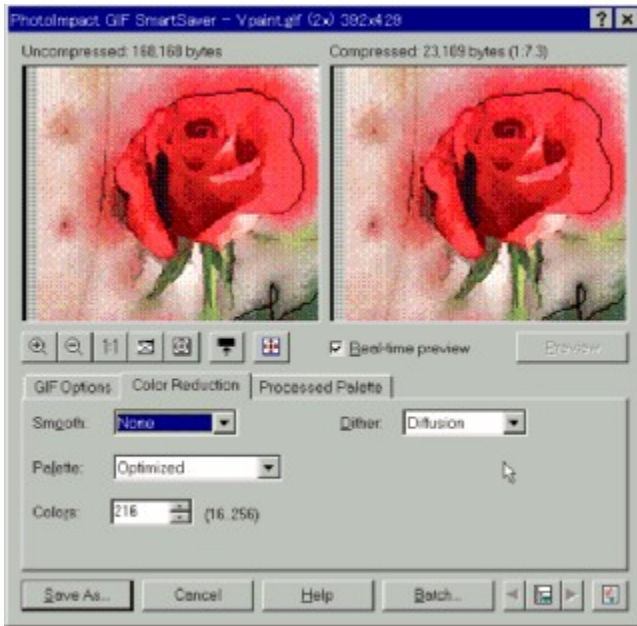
PhotoImpact GIF SmartSaver - Vpaint.gif (2x) 392x429

Uncompressed: 168,168 bytes

Compressed: 23,109 bytes (1:7.3)

1:1

Real-time preview

Preview

GIF Options

Color Reduction

Processed Palette

Smooth:

None

Dither:

Diffusion

Palette:

Optimized

Colors:

216

(16..256)

Save As...

Cancel

Help

Batch...